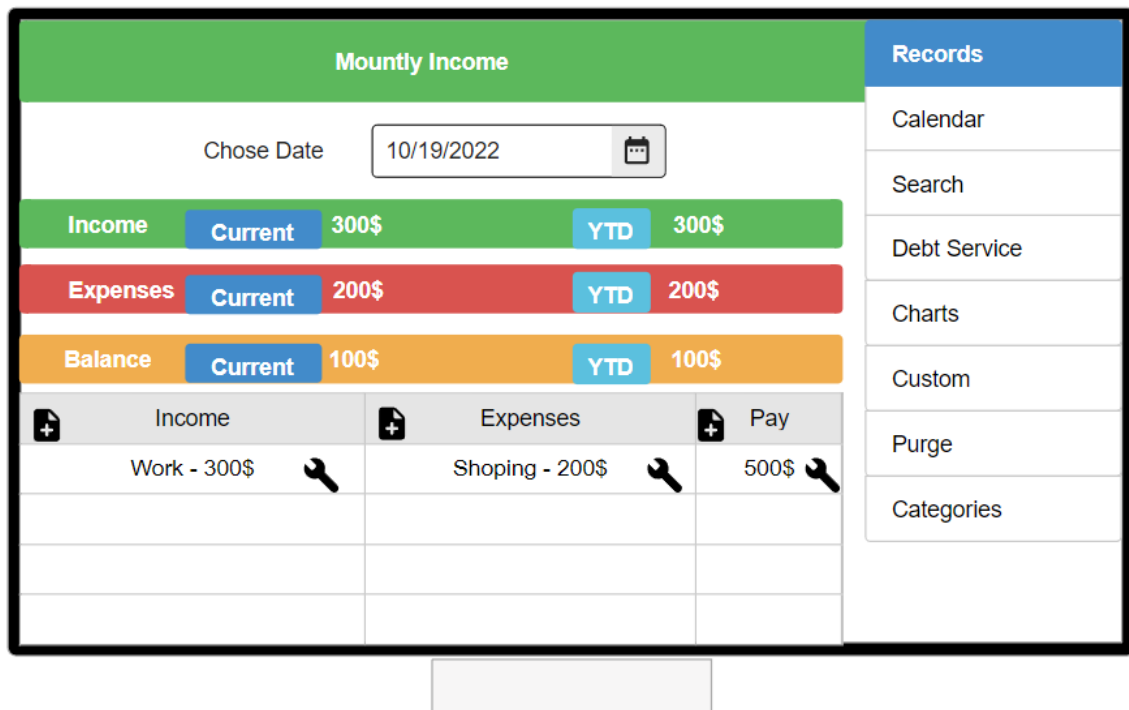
Mountly Income

Chose Date 10/19/2022

Income Current 300$ YTD 300$

Expenses Current 200$ YTD 200$

Balance Current 100$ YTD 100$

| Income | Expenses | Pay |
|---|---|---|
| Work - 300$ | Shoping - 200$ | 500$ |
| | | |
| | | |
| | | |

Records
Calendar
Search
Debt Service
Charts
Custom
Purge
Categories